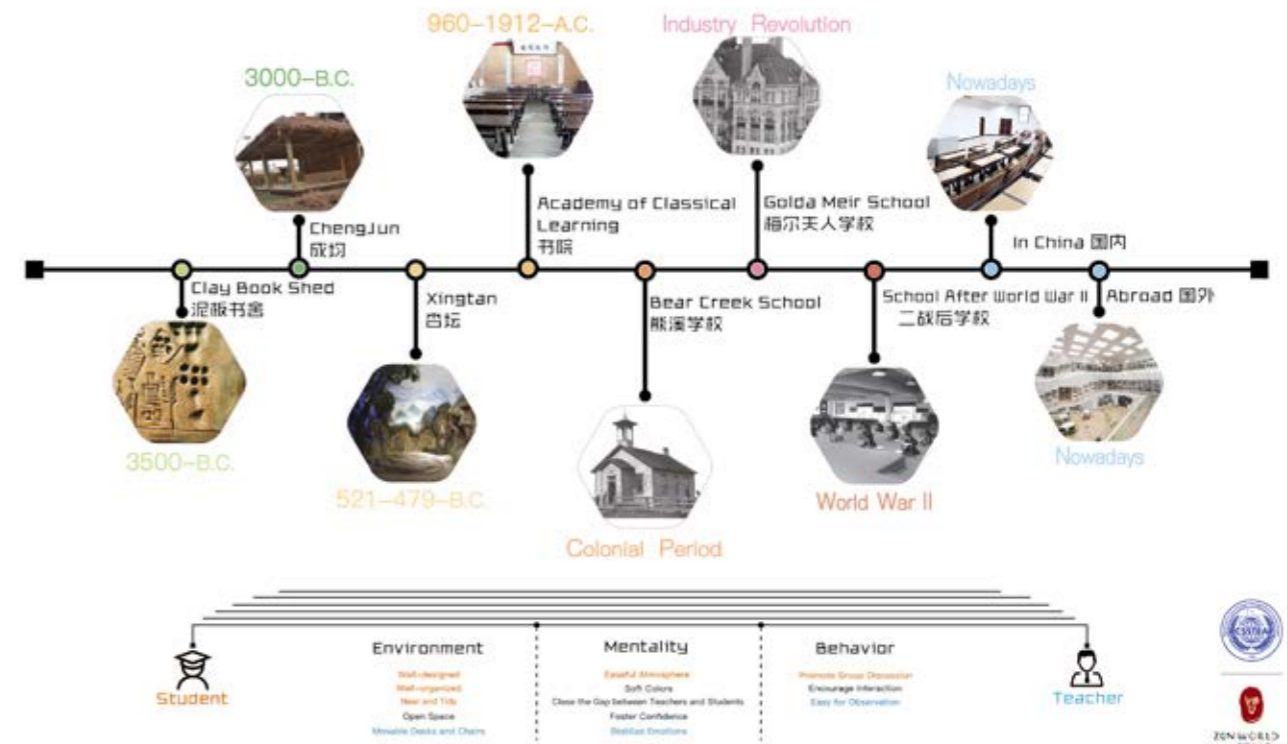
3000–B.C.

960–1912–A.C.

Industry Revolution

Nowadays

ChengJun
成均

Academy of Classical Learning
书院

Golda Meir School
梅尔夫人学校

In China 国内

Clay Book Shed
泥板书舍

Xingtan
杏坛

Bear Creek School
熊溪学校

School After World War II
二战后学校

Abroad 国外

3500–B.C.

521–479–B.C.

Colonial Period

World War II

Nowadays

Student

Environment
Well-designed
Well-organized
Neat and Tidy
Open Space
Movable Desks and Chairs

Mentality
Peaceful Atmosphere
Soft Colors
Close the Gap between Teachers and Students
Foster Confidence
Stabilize Emotions

Behavior
Promote Group Discussion
Encourage Interaction
Easy for Observation

Teacher

ZONWORLD